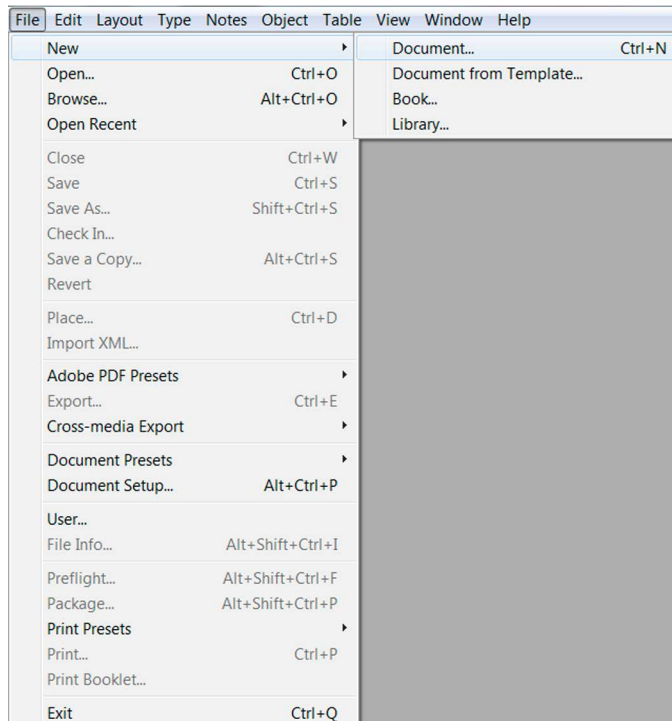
File Edit Layout Type Notes Object Table View Window Help

New
Open... Ctrl+O
Browse... Alt+Ctrl+O
Open Recent

Close Ctrl+W
Save Ctrl+S
Save As... Shift+Ctrl+S
Check In...
Save a Copy... Alt+Ctrl+S
Revert

Place... Ctrl+D
Import XML...

Adobe PDF Presets
Export... Ctrl+E
Cross-media Export

Document Presets
Document Setup... Alt+Ctrl+P

User...
File Info... Alt+Shift+Ctrl+I

Preflight... Alt+Shift+Ctrl+F
Package... Alt+Shift+Ctrl+P
Print Presets
Print... Ctrl+P
Print Booklet...

Exit Ctrl+Q

Document... Ctrl+N
Document from Template...
Book...
Library...